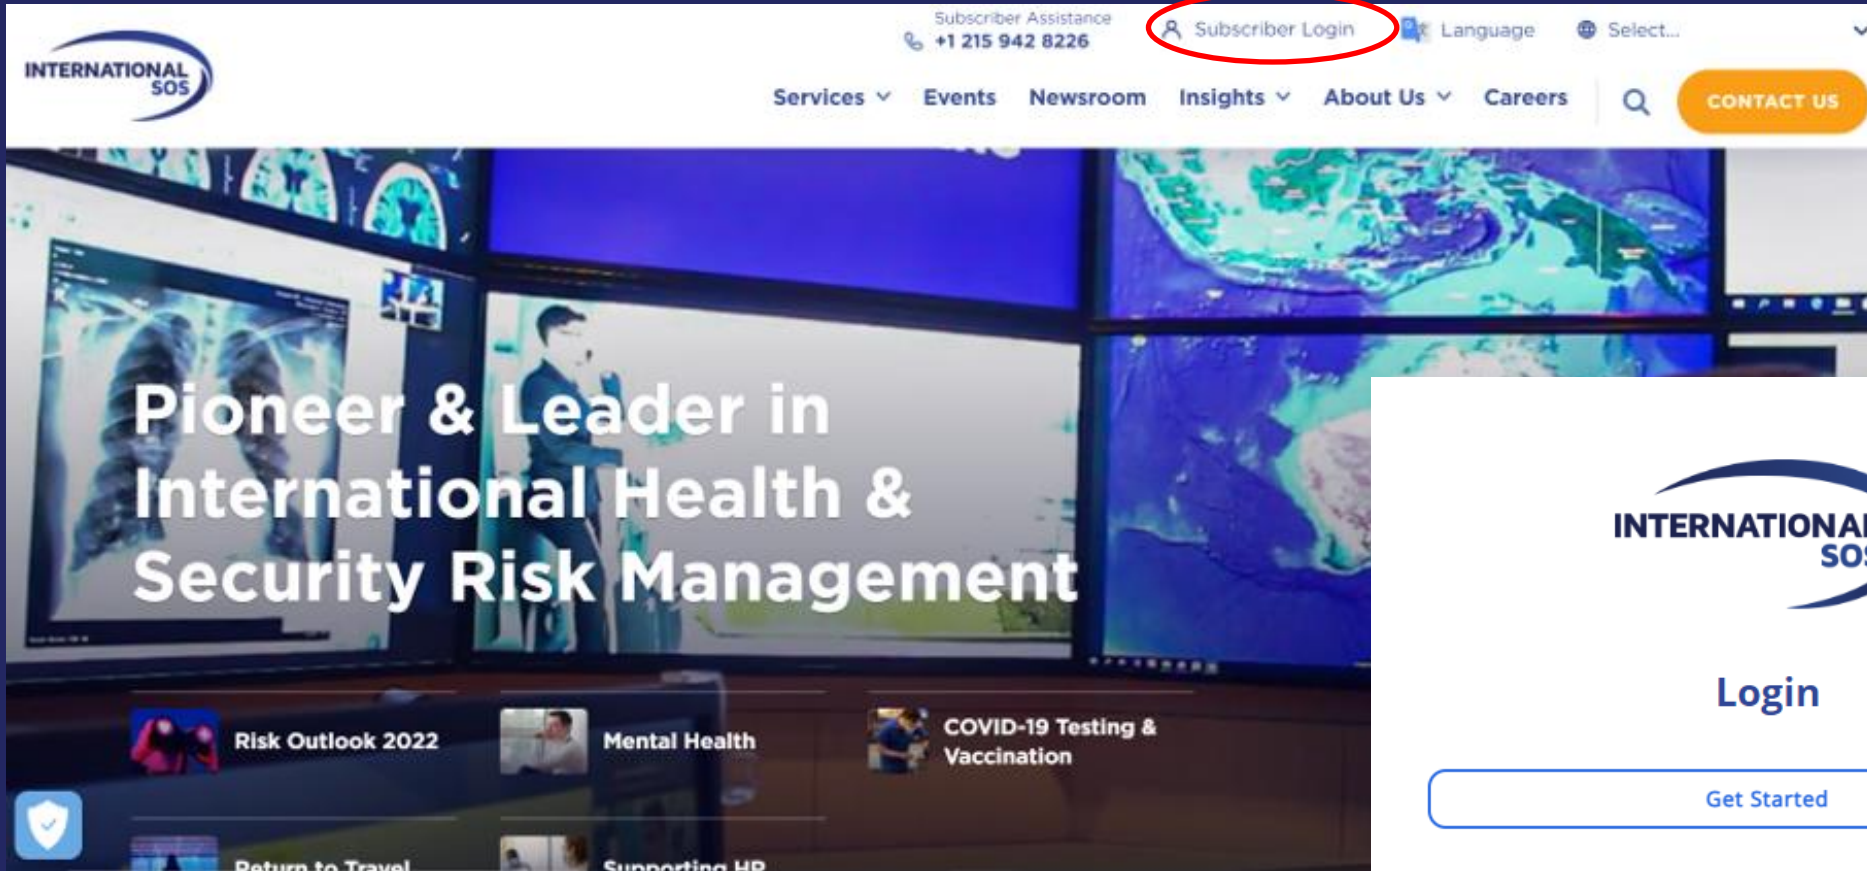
INTERNATIONAL SOS

Subscriber Assistance
+1 215 942 8226

Subscriber Login

Language

Select...

Services

Events

Newsroom

Insights

About Us

Careers

CONTACT US

Pioneer & Leader in International Health & Security Risk Management

Risk Outlook 2022

Mental Health

COVID-19 Testing & Vaccination

Return to Travel

Supporting HR

INTERNATIONAL SOS

Login

Get Started